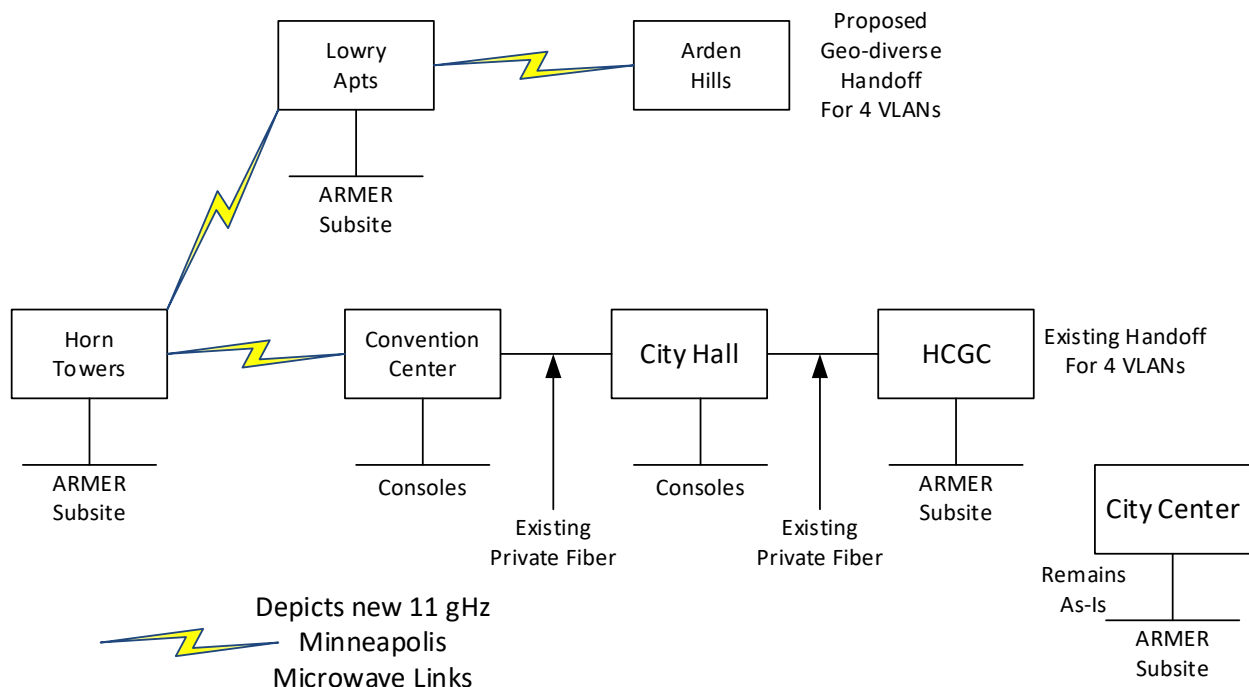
Lowry Apts

Arden Hills

Proposed Geo-diverse Handoff For 4 VLANs

ARMER Subsite

Horn Towers

Convention Center

City Hall

HCGC

Existing Handoff For 4 VLANs

ARMER Subsite

Consoles

Consoles

ARMER Subsite

Existing Private Fiber

Existing Private Fiber

City Center

Remains As-Is

ARMER Subsite

Depicts new 11 gHz Minneapolis Microwave Links